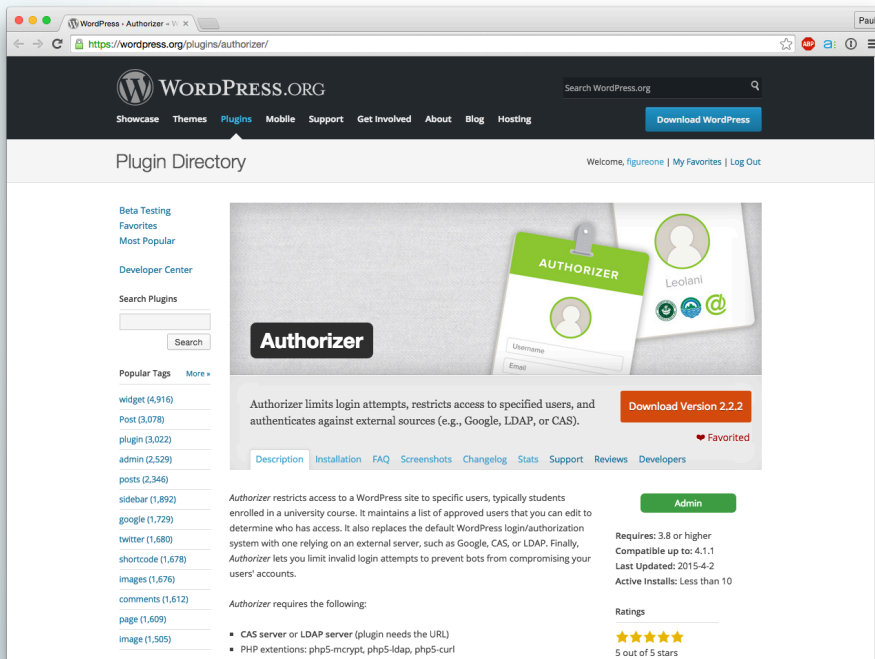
WordPress › Authorizer « W

Paul

https://wordpress.org/plugins/authorizer/

ABP

WordPress.org

Search WordPress.org

Showcase Themes Plugins Mobile Support Get Involved About Blog Hosting

Download WordPress

Plugin Directory

Welcome, figureone | My Favorites | Log Out

Beta Testing
Favorites
Most Popular

Developer Center

Search Plugins

Search

Popular Tags More »

widget (4,916)
Post (3,078)
plugin (3,022)
admin (2,529)
posts (2,346)
sidebar (1,892)
google (1,729)
twitter (1,680)
shortcode (1,678)
images (1,676)
comments (1,612)
page (1,609)
image (1,505)

AUTHORIZER

Username

Email

Leolani

Authorizer

Authorizer limits login attempts, restricts access to specified users, and authenticates against external sources (e.g., Google, LDAP, or CAS).

Download Version 2.2.2

❤ Favorited

Description Installation FAQ Screenshots Changelog Stats Support Reviews Developers

*Authorizer* restricts access to a WordPress site to specific users, typically students enrolled in a university course. It maintains a list of approved users that you can edit to determine who has access. It also replaces the default WordPress login/authorization system with one relying on an external server, such as Google, CAS, or LDAP. Finally, *Authorizer* lets you limit invalid login attempts to prevent bots from compromising your users' accounts.

*Authorizer* requires the following:

• **CAS server** or **LDAP server** (plugin needs the URL)
• PHP extentions: php5-mcrypt, php5-ldap, php5-curl

Admin

**Requires:** 3.8 or higher
**Compatible up to:** 4.1.1
**Last Updated:** 2015-4-2
**Active Installs:** Less than 10

Ratings

5 out of 5 stars